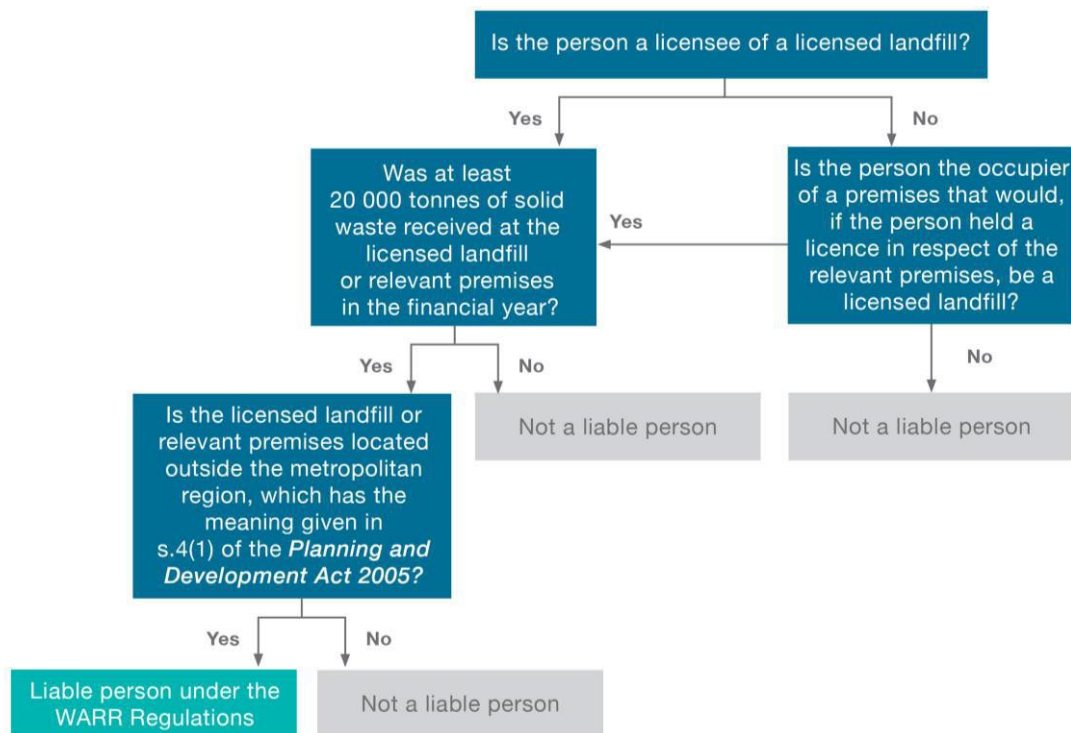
Is the person a licensee of a licensed landfill?

Yes

No

Was at least 20 000 tonnes of solid waste received at the licensed landfill or relevant premises in the financial year?

Yes

Is the person the occupier of a premises that would, if the person held a licence in respect of the relevant premises, be a licensed landfill?

Yes

No

Not a liable person

No

Not a liable person

Is the licensed landfill or relevant premises located outside the metropolitan region, which has the meaning given in s.4(1) of the *Planning and Development Act 2005?*

Yes

No

Liable person under the WARR Regulations

Not a liable person